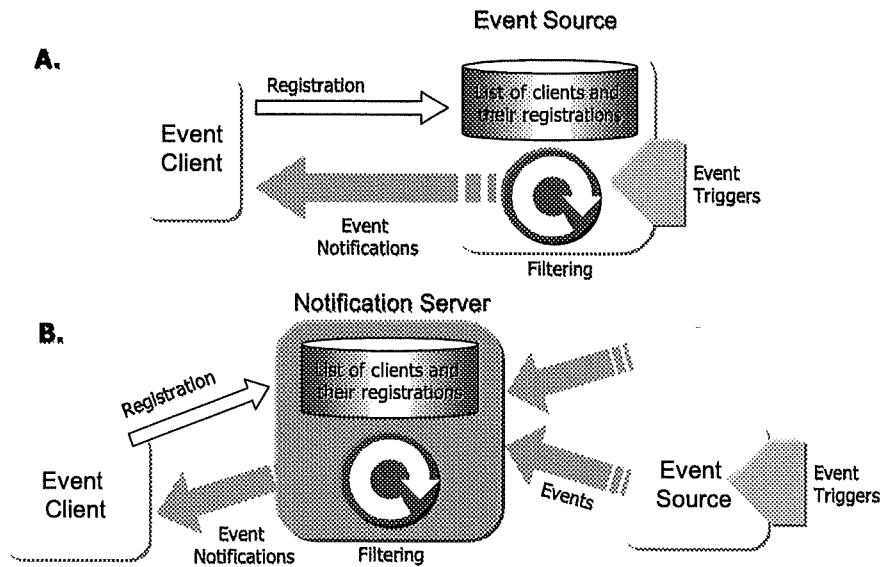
A.

Event Source

Registration

List of clients and their registrations

Event Client

Event Triggers

Event Notifications

Filtering

B.

Notification Server

Registration

List of clients and their registrations

Event Client

Events

Event Source

Event Triggers

Event Notifications

Filtering